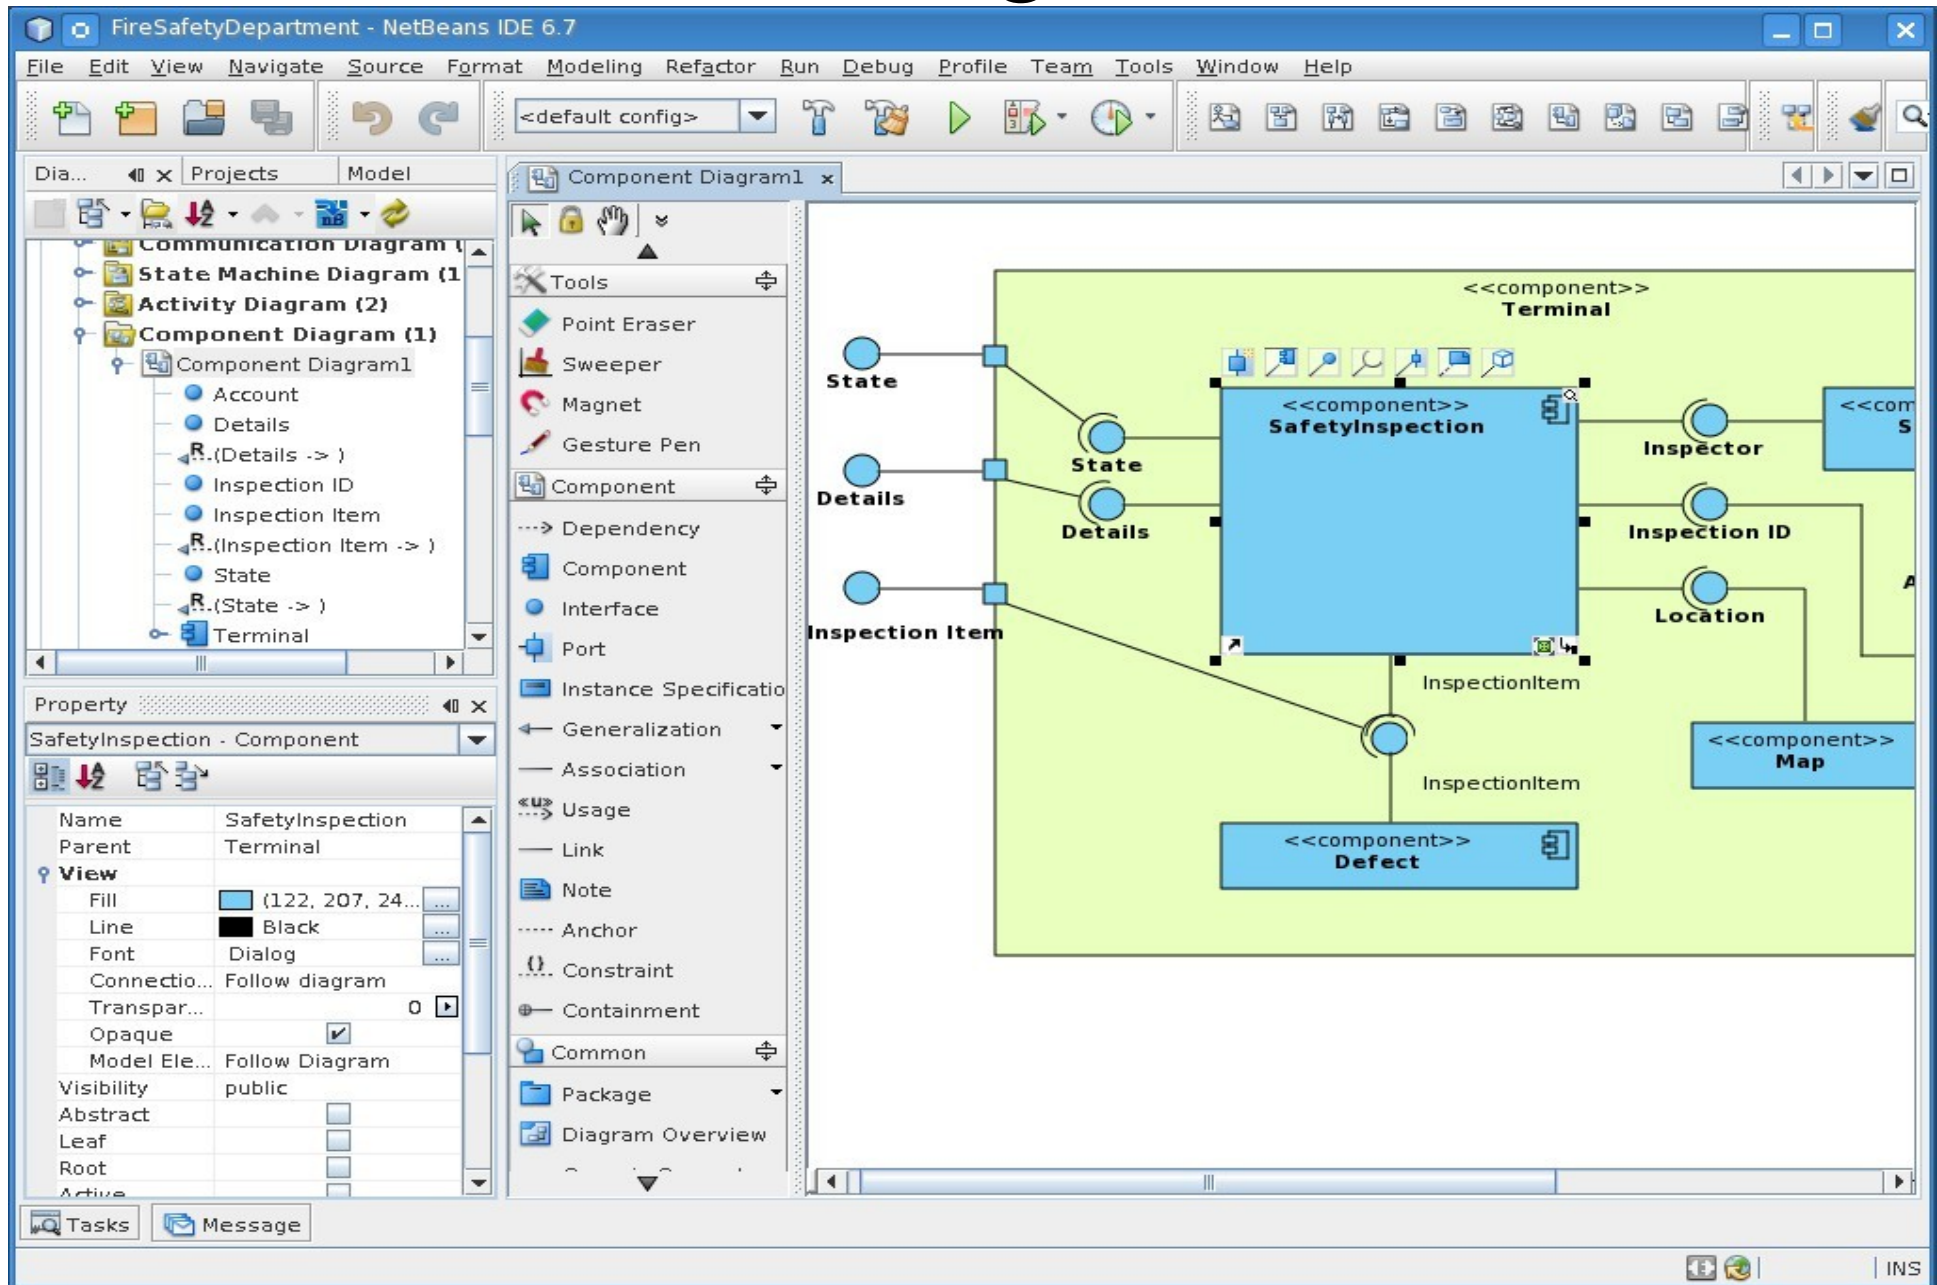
FireSafetyDepartment - NetBeans IDE 6.7

File Edit View Navigate Source Format Modeling Refactor Run Debug Profile Team Tools Window Help

<default config>

Dia... Projects Model

Communication Diagram (
State Machine Diagram (1
Activity Diagram (2)
Component Diagram (1)
Component Diagram1
Account
Details
R.(Details -> )
Inspection ID
Inspection Item
R.(Inspection Item -> )
State
R.(State -> )
Terminal

Property

SafetyInspection - Component

| | |
|---|---|
| Name | SafetyInspection |
| Parent | Terminal |
| View | |
| Fill | (122, 207, 24... |
| Line | Black |
| Font | Dialog |
| Connectio... | Follow diagram |
| Transpar... | 0 |
| Opaque | |
| Model Ele... | Follow Diagram |
| Visibility | public |
| Abstract | |
| Leaf | |
| Root | |
| Active | |

Component Diagram1

Tools
Point Eraser
Sweeper
Magnet
Gesture Pen
Component
Dependency
Component
Interface
Port
Instance Specificatio
Generalization
Association
Usage
Link
Note
Anchor
Constraint
Containment
Common
Package
Diagram Overview

<<component>>
Terminal

State
Details
Inspection Item
State
Details

<<component>>
SafetyInspection

Inspector
Inspection ID
Location
InspectionItem
InspectionItem

<<com
S

A

<<component>>
Map

<<component>>
Defect

Tasks Message

INS